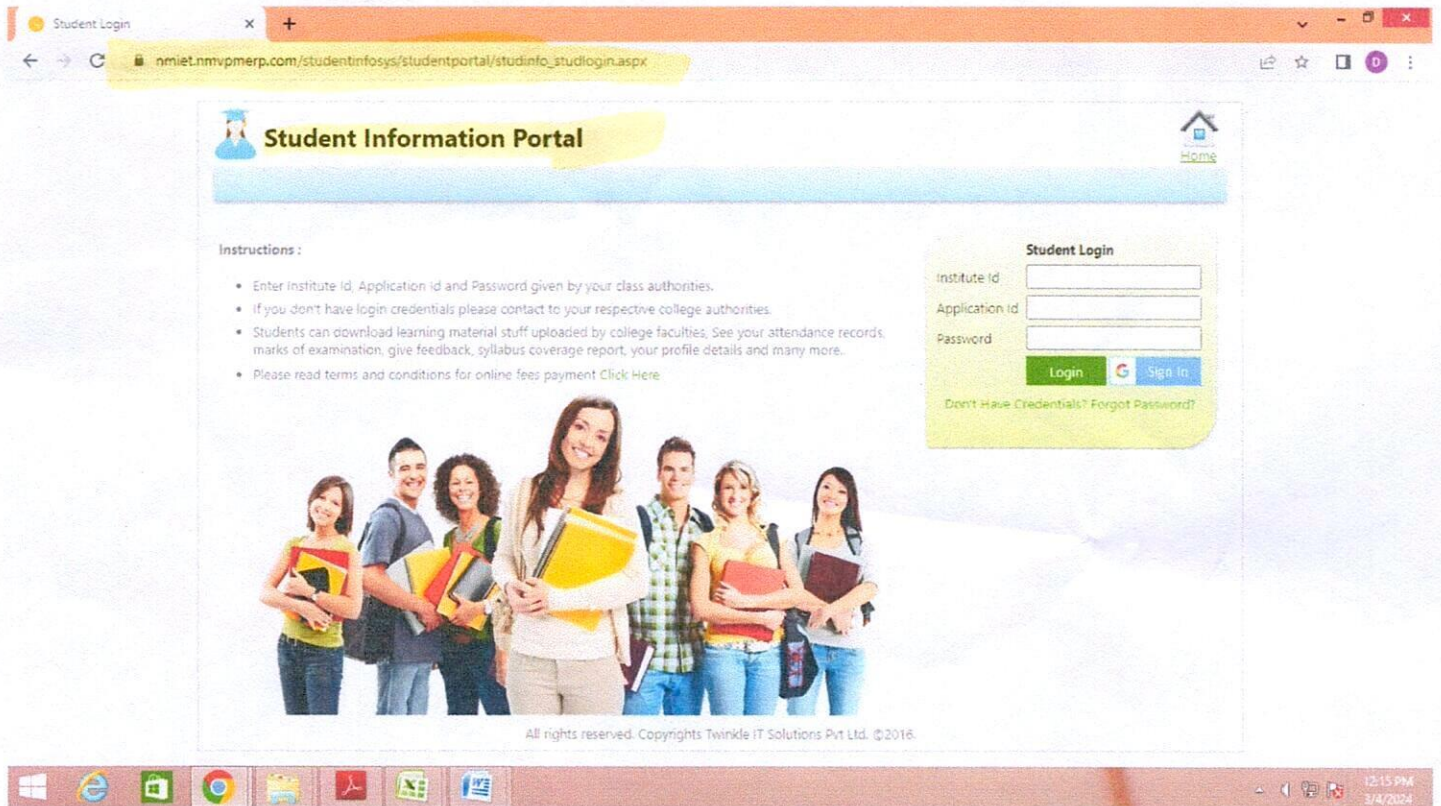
Student Login

nmiet.nmvpmerp.com/studentinfosys/studentportal/studinfo_studlogin.aspx

D

Student Information Portal

Home

Instructions :

- Enter Institute Id, Application id and Password given by your class authorities.
- If you don't have login credentials please contact to your respective college authorities.
- Students can download learning material stuff uploaded by college faculties, See your attendance records, marks of examination, give feedback, syllabus coverage report, your profile details and many more.
- Please read terms and conditions for online fees payment Click Here

Student Login

Institute Id

Application Id

Password

Login

Sign In

Don't Have Credentials? Forgot Password?

All rights reserved. Copyrights Twinkle IT Solutions Pvt Ltd. ©2016.

12:15 PM
3/4/2024